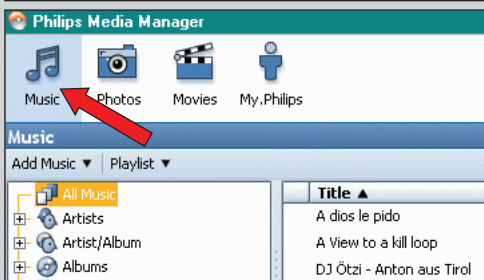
Philips Media Manager

Music Photos Movies My.Philips

Music

Add Music ▼ Playlist ▼

All Music
Artists
Artist/Album
Albums

| Title ▲ |
|---|
| A dios le pido |
| A View to a kill loop |
| DJ Ötzi - Anton aus Tirol |